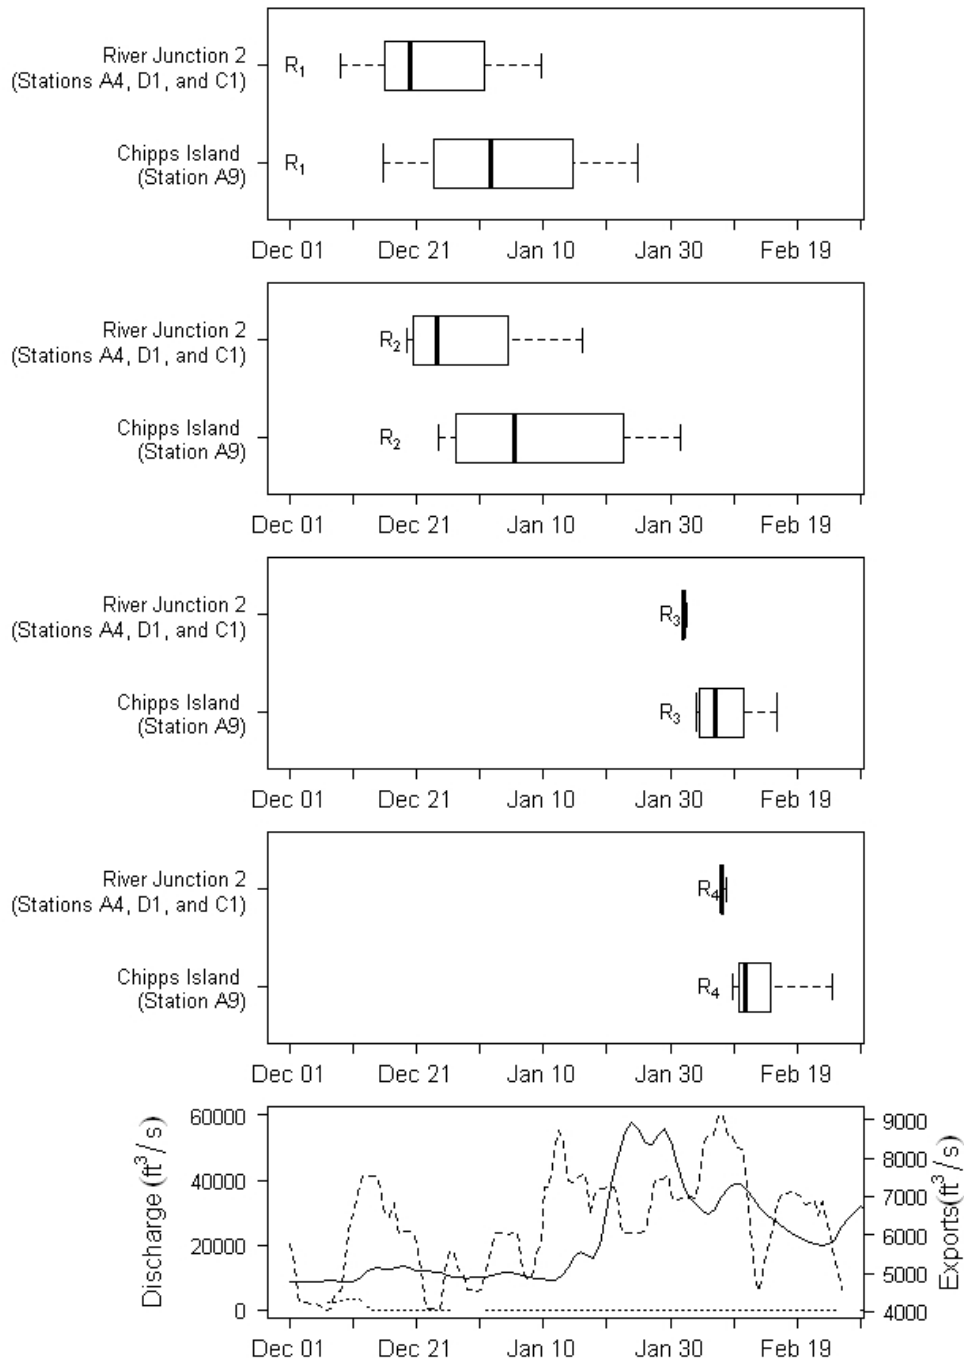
River Junction 2
(Stations A4, D1, and C1)

$R_1$

Chipps Island
(Station A9)

$R_1$

Dec 01 Dec 21 Jan 10 Jan 30 Feb 19

River Junction 2
(Stations A4, D1, and C1)

$R_2$

Chipps Island
(Station A9)

$R_2$

Dec 01 Dec 21 Jan 10 Jan 30 Feb 19

River Junction 2
(Stations A4, D1, and C1)

$R_3$

Chipps Island
(Station A9)

$R_3$

Dec 01 Dec 21 Jan 10 Jan 30 Feb 19

River Junction 2
(Stations A4, D1, and C1)

$R_4$

Chipps Island
(Station A9)

$R_4$

Dec 01 Dec 21 Jan 10 Jan 30 Feb 19

Discharge ($ft^3/s$)

60000
40000
20000
0

Exports($ft^3/s$)

9000
8000
7000
6000
5000
4000

Dec 01 Dec 21 Jan 10 Jan 30 Feb 19